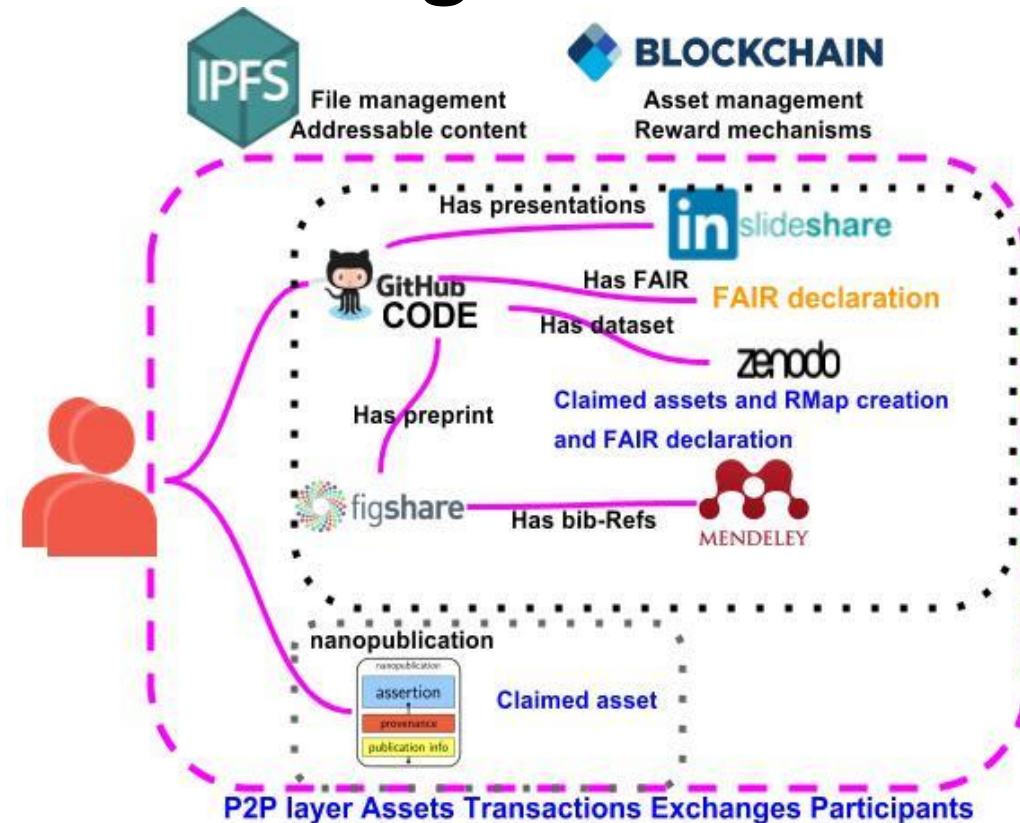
IPFS
File management
Addressable content

BLOCKCHAIN
Asset management
Reward mechanisms

Has presentations
in slideshare

GitHub
CODE

Has FAIR
FAIR declaration

Has dataset
zenodo

Claimed assets and RMap creation and FAIR declaration

Has preprint

figshare
Has bib-Refs
MENDELEY

nanopublication
nanopublication
assertion
provenance
publication info

Claimed asset

P2P layer Assets Transactions Exchanges Participants